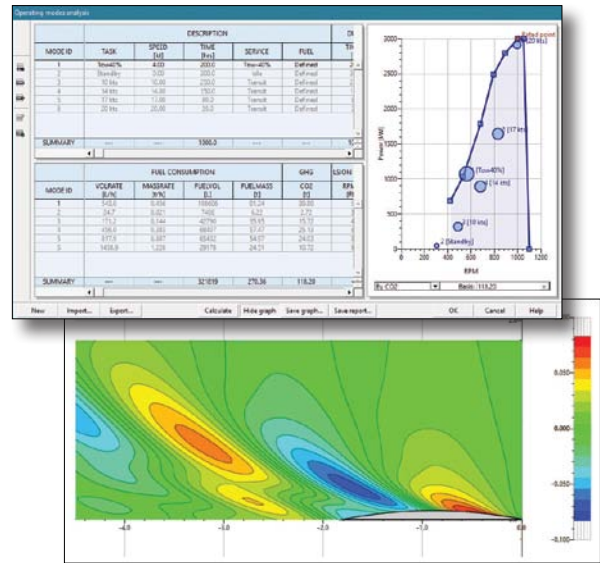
Operating modes analysis

| MODE ID | TASK | SPEED [kt] | TIME [hrs] | SERVICE | FUEL |
|---|---|---|---|---|---|
| 1 | Tow=40% | 4.00 | 200.0 | Tow=40% | Defined |
| 2 | Standby | 0.00 | 200.0 | Idle | Defined |
| 3 | 10 kts | 10.00 | 200.0 | Transit | Defined |
| 4 | 14 kts | 14.00 | 150.0 | Transit | Defined |
| 5 | 17 kts | 17.00 | 80.0 | Transit | Defined |
| 6 | 20 kts | 20.00 | 25.0 | Transit | Defined |
| SUMMARY | --- | --- | 1000.0 | --- | --- |

FUEL CONSUMPTION

| MODE ID | VOLRATE [L/h] | MASSRATE [t/h] | FUELVOL [L] | FUELMASS [t] | GHG CO2 [t] |
|---|---|---|---|---|---|
| 1 | 543.0 | 0.456 | 108606 | 91.24 | 30.00 |
| 2 | 24.7 | 0.021 | 7405 | 6.22 | 2.72 |
| 3 | 171.2 | 0.144 | 42790 | 35.15 | 15.72 |
| 4 | 456.0 | 0.383 | 68407 | 57.47 | 25.13 |
| 5 | 817.5 | 0.687 | 65402 | 54.97 | 24.03 |
| 6 | 1436.8 | 1.228 | 29178 | 24.71 | 10.72 |
| SUMMARY | --- | --- | 321819 | 270.36 | 118.28 |

Rated point
6 [20 kts]
5 [17 kts]
4 [14 kts]
1 [Tow=40%]
3 [10 kts]
2 [Standby]
Power [kW]
RPM
0 200 400 600 800 1000 1200
500 1000 1500 2000 2500 3000
By CO2 Basis: 118.28

New Import... Export... Calculate Hide graph Save graph... Save report... OK Cancel Help

0.050
0.000
-0.050
-0.100
-4.0 -3.0 -2.0 -1.0 0.0